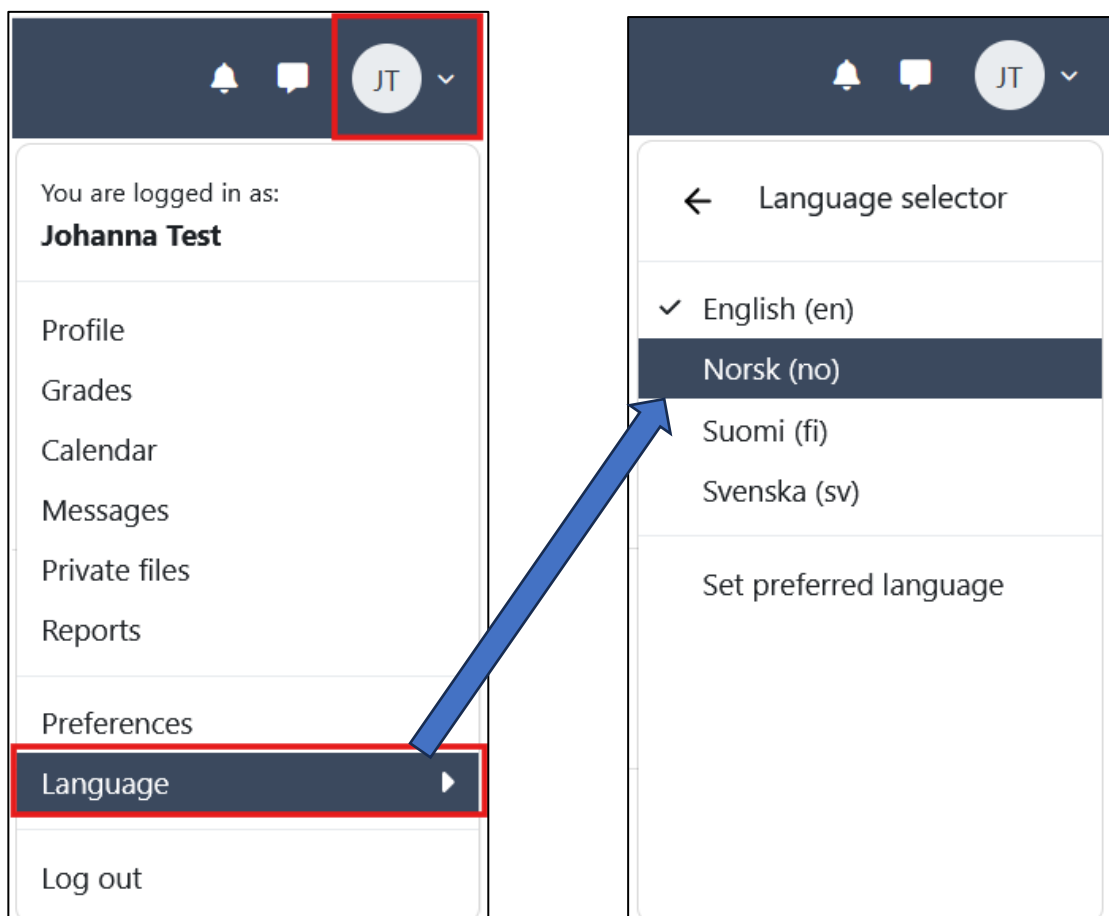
JT

You are logged in as:
Johanna Test

Profile
Grades
Calendar
Messages
Private files
Reports

Preferences
Language

Log out

JT

← Language selector

✓ English (en)
Norsk (no)
Suomi (fi)
Svenska (sv)

Set preferred language